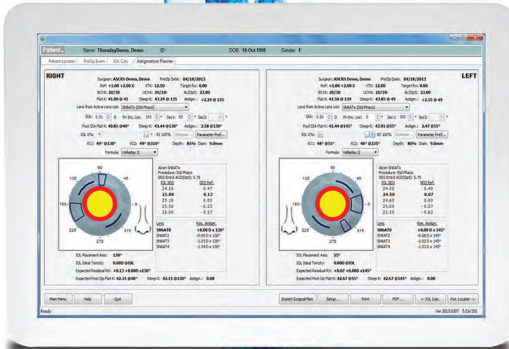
Patient...   Name: ThursdayDemo, Demo   ID   DOB: 10 Oct 1956   Gender: F

Patient Locator   PreOp Exam   IOL Calc   Astigmatism Planner

RIGHT

LEFT

Surgeon: ASCRS Demo, Demo   PreOp Date: 04/18/2013
Refr: +1.00 +2.00 X   VTX: 12.50   Target Rx: 0.00
BCVA: 20/30   UCVA: 20/20   AL(Opt): 23.00
Flat K: 41.00 @ 45   Steep K: 43.29 @ 135   Astigm.: +2.25 @ 135
Lens from Active Lens List: SN6ATx (Std Physics)
SIA: 0.50 @ IN Inc. Loc: 0 Sec1: 0 Sec2:
Post SIA Flat K: 40.85 @45°   Steep K: 43.44 @130°   Astigm.: 2.58 @130°
SE 100%   Parameter Pref...
K1: 40° @130°   K2: 40° @220°   Depth: 80%   Diam: 9.0mm
Formula: Holladay 2

135   90   45   180   0   225   270   315

Alcon SN6ATx
Procedure: Std Physics
SRK/Holladay2 ACD(Opt): 5.78
IOL SEQ   SEQ Ref.
24.50   0.47
25.00   0.13
25.18   0.00
25.50   -0.23
26.00   -0.57

IOL   Res. Astigm.
SN6AT3   +0.00 D x 130°
SN6AT4   -0.90 D x 130°
SN6AT5   -1.03 D x 130°
SN6AT6   -1.94 D x 130°

IOL Placement Axis: 130°
IOL Ideal Toricity: 0.000 IOL
Expected Residual Rx: +0.13 +0.000 x130°
Expected Post Op Flat K: 42.15 @45°   Steep K: 42.15 @135°   Astigm.: 0.00

Surgeon: ASCRS Demo, Demo   PreOp Date: 04/18/2013
Refr: +1.00 +2.00 X   VTX: 12.00   Target Rx: 0.00
BCVA: 20/30   UCVA: 20/20   AL(Opt): 23.00
Flat K: 41.50 @ 135   Steep K: 43.85 @ 45   Astigm.: +2.35 @ 45
Lens from Active Lens List: SN6ATx (Std Physics)
SIA: 0.50 @ IN Inc. Loc: 0 Sec1: 0 Sec2:
Post SIA Flat K: 41.44 @145°   Steep K: 43.91 @55°   Astigm.: 2.47 @55°
SE 100%   Parameter Pref...
K1: 48° @55°   K2: 48° @235°   Depth: 80%   Diam: 9.0mm
Formula: Holladay 2

135   90   45   180   0   225   270   315

Alcon SN6ATx
Procedure: Std Physics
SRK/Holladay2 ACD(Opt): 5.78
IOL SEQ   SEQ Ref.
24.00   0.41
24.50   0.07
24.60   0.00
25.00   -0.27
25.50   -0.62

IOL   Res. Astigm.
SN6AT3   +0.00 D x 145°
SN6AT4   -0.48 D x 145°
SN6AT5   -1.02 D x 145°
SN6AT6   -1.56 D x 145°

IOL Placement Axis: 55°
IOL Ideal Toricity: 0.000 IOL
Expected Residual Rx: +0.07 +0.000 x145°
Expected Post Op Flat K: 42.67 @55°   Steep K: 42.67 @145°   Astigm.: 0.00

Main Menu   Help   Quit   Export Surgical Plan   Setup...   Print   PDF   << IOL Calc   Pat. Locator >>

Ready   Ver 2013.007   3/14/201